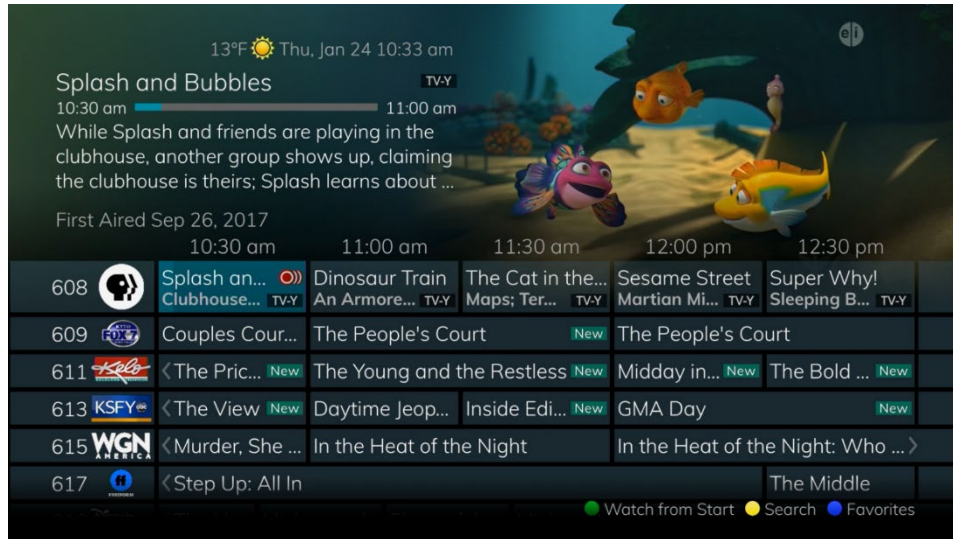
13°F Thu, Jan 24 10:33 am

Splash and Bubbles TV-Y
10:30 am 11:00 am
While Splash and friends are playing in the clubhouse, another group shows up, claiming the clubhouse is theirs; Splash learns about ...

First Aired Sep 26, 2017

| | 10:30 am | 11:00 am | 11:30 am | 12:00 pm | 12:30 pm |
|---|---|---|---|---|---|
| 608 | Splash an... Clubhouse... TV-Y | Dinosaur Train An Armore... TV-Y | The Cat in the... Maps; Ter... TV-Y | Sesame Street Martian Mi... TV-Y | Super Why! Sleeping B... TV-Y |
| 609 FOX | Couples Cour... | The People's Court New | | The People's Court | |
| 611 Kelo | ‹The Pric... New | The Young and the Restless New | | Midday in... New | The Bold ... New |
| 613 KSFY | ‹The View New | Daytime Jeop... | Inside Edi... New | GMA Day New | |
| 615 WGN AMERICA | ‹Murder, She ... | In the Heat of the Night | | In the Heat of the Night: Who ...› | |
| 617 | ‹Step Up: All In | | | | The Middle |

Watch from Start Search Favorites